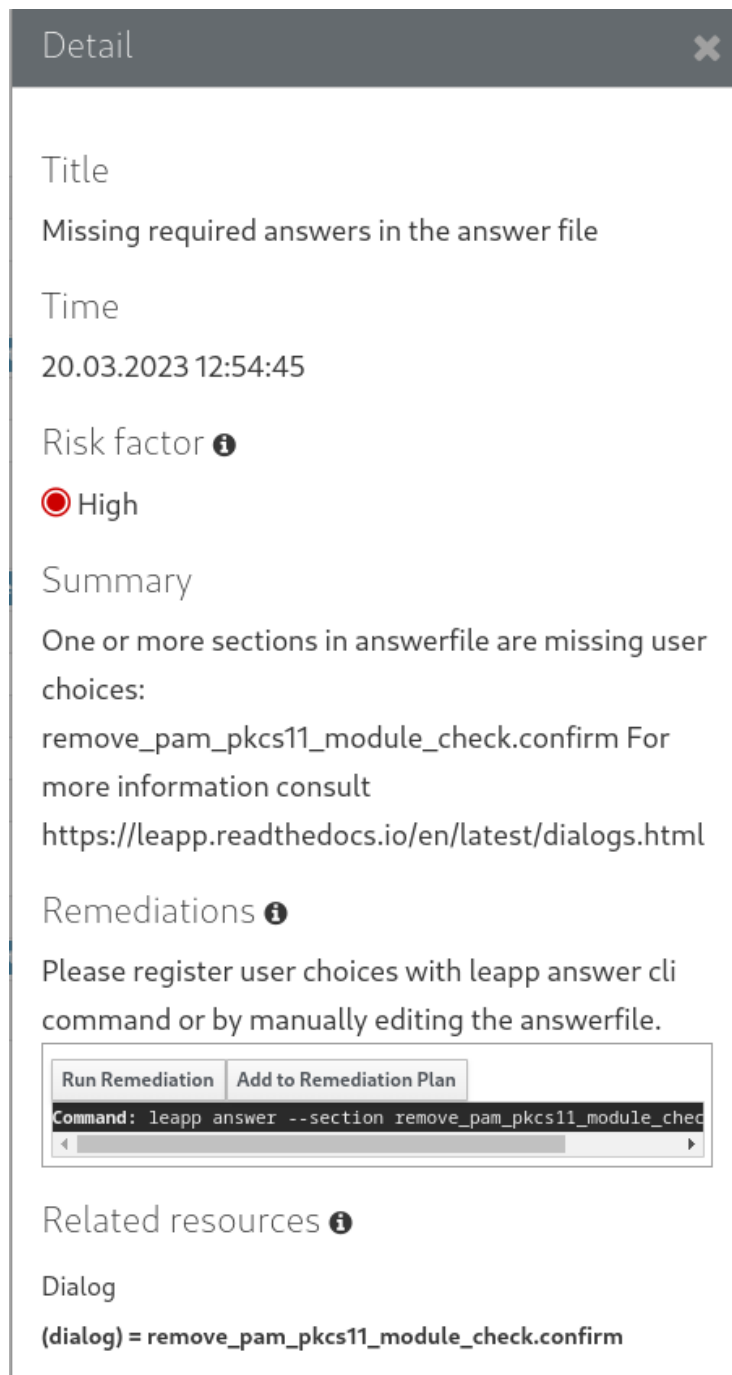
Detail

Title

Missing required answers in the answer file

Time

20.03.2023 12:54:45

Risk factor

High

Summary

One or more sections in answerfile are missing user choices: remove_pam_pkcs11_module_check.confirm For more information consult https://leapp.readthedocs.io/en/latest/dialogs.html

Remediations

Please register user choices with leapp answer cli command or by manually editing the answerfile.

Run Remediation | Add to Remediation Plan

Command: leapp answer --section remove_pam_pkcs11_module_chec

Related resources

Dialog

(dialog) = remove_pam_pkcs11_module_check.confirm